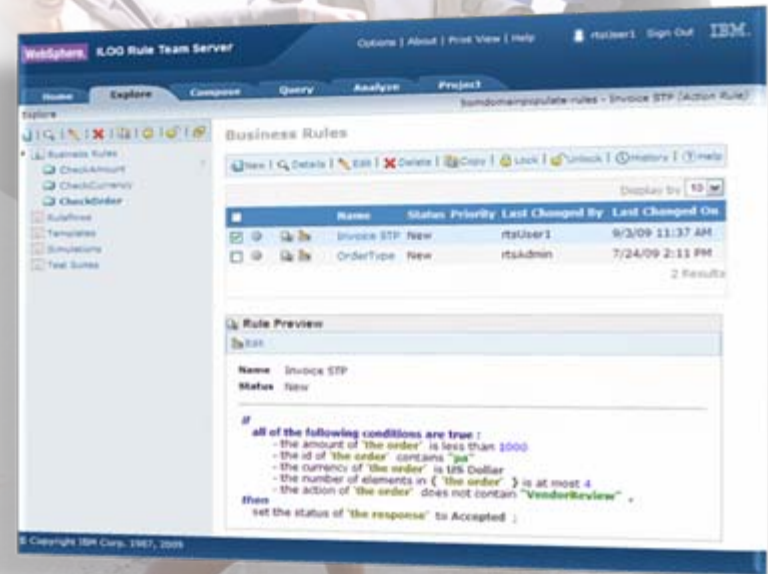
WebSphere ILOG Rule Team Server

Options | About | Print View | Help

rtsUser1 Sign Out IBM.

Home Explore Compose Query Analyze Project

bomdomainpopulate-rules - Invoice STP (Action Rule)

Explore

Business Rules
CheckAmount
CheckCurrency
CheckOrder
Ruleflows
Templates
Simulations
Test Suites

Business Rules

New | Details | Edit | Delete | Copy | Lock | Unlock | History | Help

Display by 10

| | | | Name | Status | Priority | Last Changed By | Last Changed On |
|---|---|---|---|---|---|---|---|
| | | | Invoice STP | New | | rtsUser1 | 9/3/09 11:37 AM |
| | | | OrderType | New | | rtsAdmin | 7/24/09 2:11 PM |

2 Results

Rule Preview

Edit

Name Invoice STP
Status New

if
all of the following conditions are true :
- the amount of 'the order' is less than 1000
- the id of 'the order' contains "pa"
- the currency of 'the order' is US Dollar
- the number of elements in { 'the order' } is at most 4
- the action of 'the order' does not contain "VendorReview" ,
then
set the status of 'the response' to Accepted ;

© Copyright IBM Corp. 1987, 2009